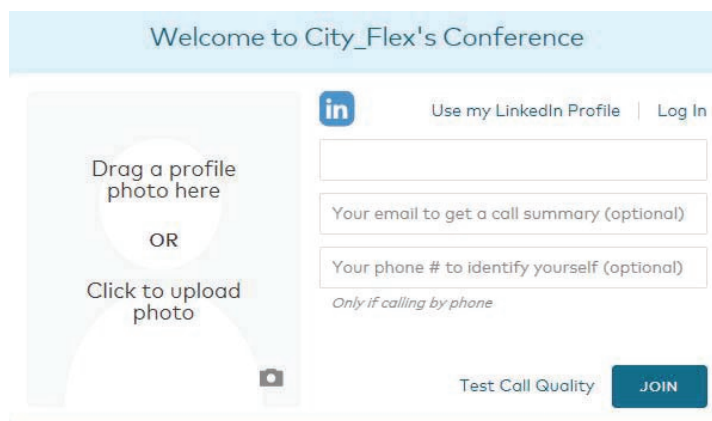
Welcome to City_Flex's Conference

Drag a profile photo here

OR

Click to upload photo

in

Use my LinkedIn Profile | Log In

Your email to get a call summary (optional)

Your phone # to identify yourself (optional)

Only if calling by phone

Test Call Quality

JOIN